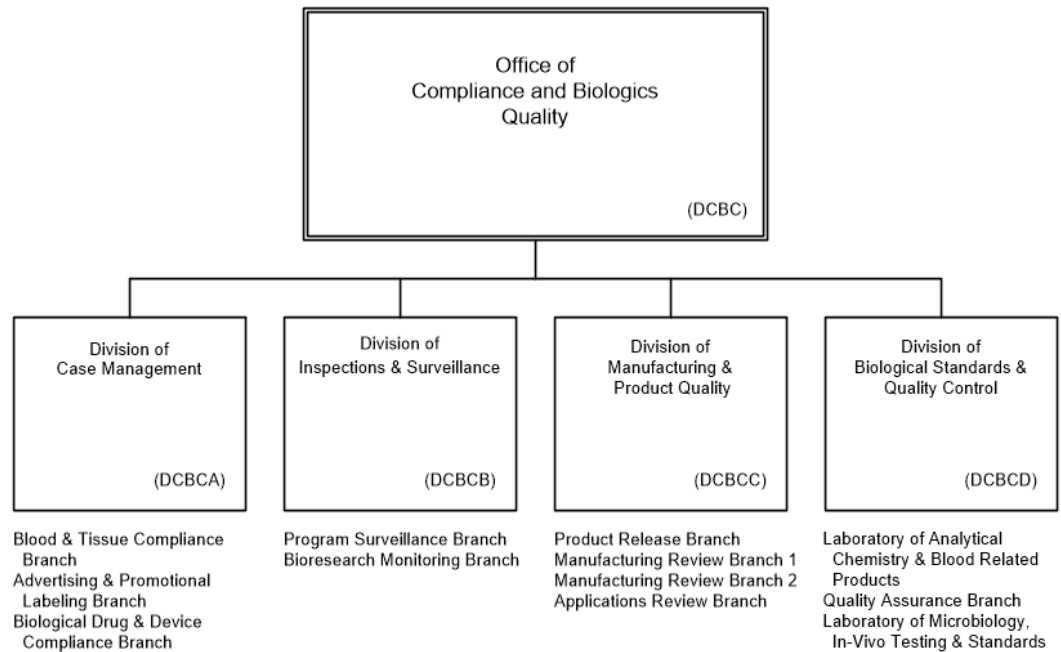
Office of
Compliance and Biologics
Quality

(DCBC)

Division of
Case Management

(DCBCA)

Division of
Inspections & Surveillance

(DCBCB)

Division of
Manufacturing &
Product Quality

(DCBCC)

Division of
Biological Standards &
Quality Control

(DCBCD)

Blood & Tissue Compliance Branch
Advertising & Promotional Labeling Branch
Biological Drug & Device Compliance Branch

Program Surveillance Branch
Bioresearch Monitoring Branch

Product Release Branch
Manufacturing Review Branch 1
Manufacturing Review Branch 2
Applications Review Branch

Laboratory of Analytical Chemistry & Blood Related Products
Quality Assurance Branch
Laboratory of Microbiology, In-Vivo Testing & Standards